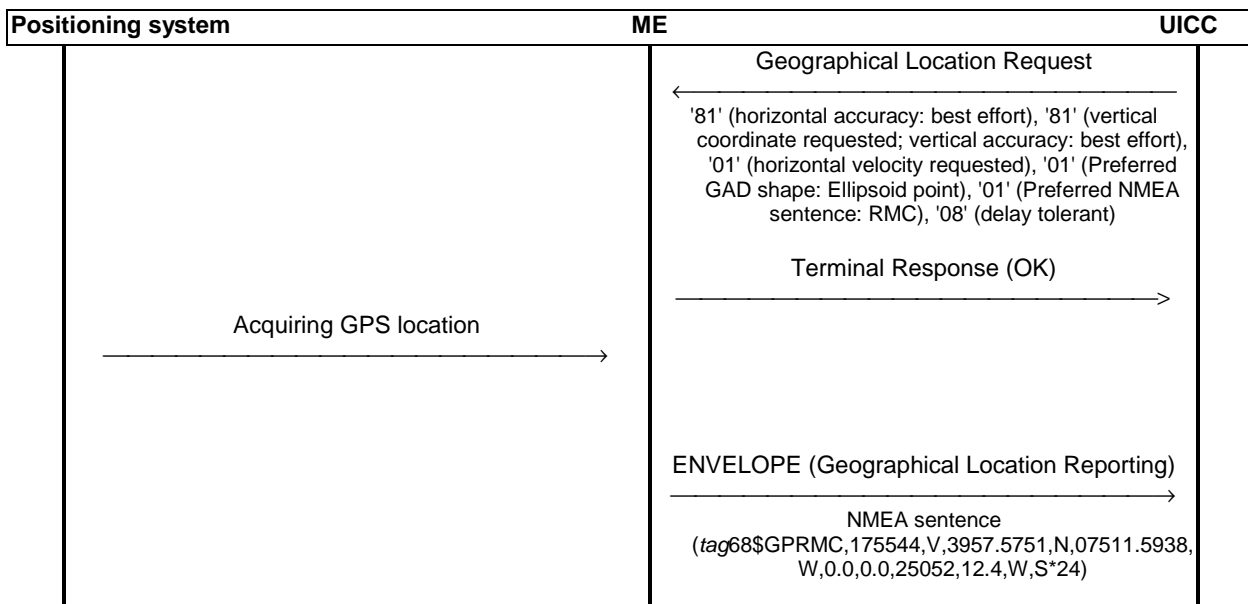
| Positioning system | ME | UICC |
|---|---|---|

Geographical Location Request

'81' (horizontal accuracy: best effort), '81' (vertical coordinate requested; vertical accuracy: best effort), '01' (horizontal velocity requested), '01' (Preferred GAD shape: Ellipsoid point), '01' (Preferred NMEA sentence: RMC), '08' (delay tolerant)

Terminal Response (OK)

Acquiring GPS location

ENVELOPE (Geographical Location Reporting)

NMEA sentence (tag68\$GPRMC,175544,V,3957.5751,N,07511.5938,W,0.0,0.0,25052,12.4,W,S*24)